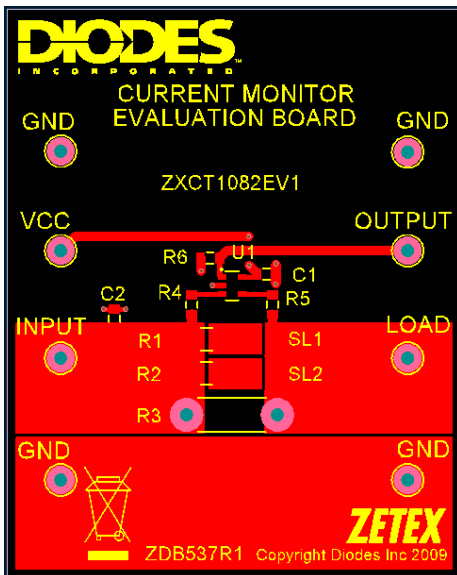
DIODES
INCORPORATED

CURRENT MONITOR
EVALUATION BOARD

GND

GND

ZXCT1082EV1

VCC

OUTPUT

R6

U1

C1

C2

R4

R5

INPUT

LOAD

R1

SL1

R2

SL2

R3

GND

GND

ZETEX

ZDB537R1 Copyright Diodes Inc 2009